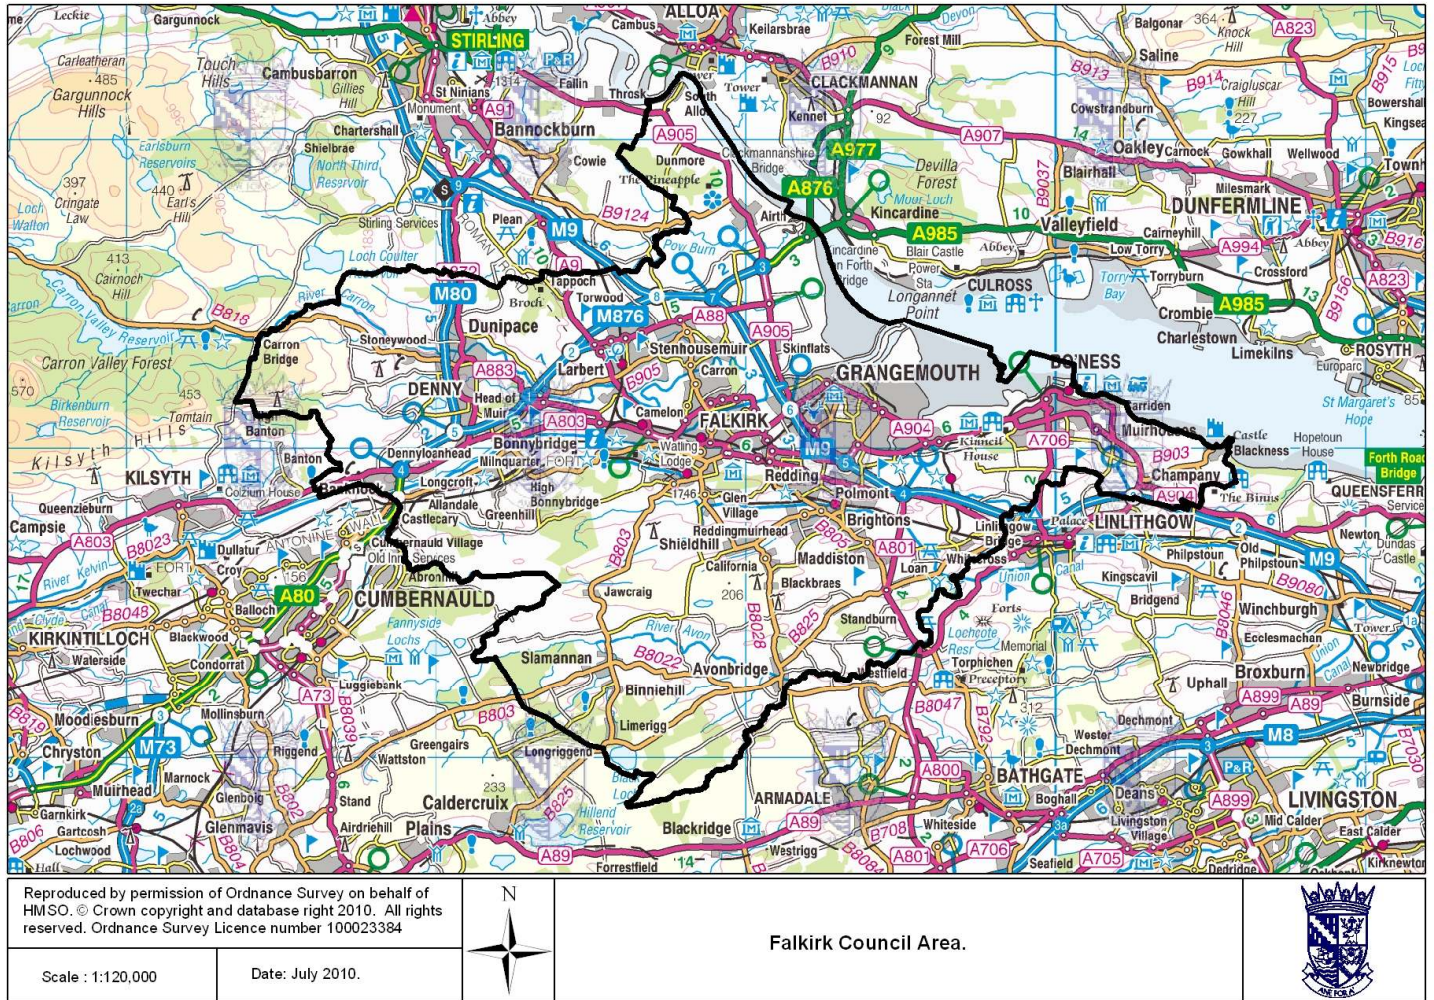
Leckie Gargunnock STIRLING Abbey Cambus ALLOA Keilarsbrae Forest Mill Balgonar Knock Hill Saline A823

Carleatheran 485 Gargunnock Hills Touch Hills Cambusbarron Gillies Hill St Ninians Monument A91 Fallin Throsk South Alloa Tower CLACKMANNAN Kennet B910 B913 B914 Craigluscar Hill 227 Cowstrandburn Bowershall

Chartershall Bannockburn A905 A907 Oakley Carnock Gowkhall Wellwood

Earlsburn Reservoirs Shielbrae North Third Reservoir Cowie Dunmore The Pineapple Clackmannanshire Bridge A977 Devilla Forest Blairhall Milesmark DUNFERMLINE

397 Cringate Law 440 Earl's Hill Loch Walton Stirling Services Plean M9 B9124 Airth A876 Moor Loch Kincardine Valleyfield Cairneyhill A994 Abbey B916

413 Cairnoch Hill Loch Coulter A9 Pow Burn Kincardine on Forth Bridge A985 Blair Castle Abbey Power Sta Low Torry Torry Bay Torryburn Crossford

Carron Valley Reservoir River Carron M80 Broch Tappoch Torwood CULROSS Longannet Point A985 Crombie A823 B9156

B818 Carron Bridge Stoneywood Dunipace M876 A88 A905 Skinflats Charlestown Limekilns ROSYTH

Carron Valley Forest 570 453 DENNY A883 Larbert Stenhousemuir Carron GRANGEMOUTH BO'NESS Europarc

Birkenburn Reservoir Tomtain Hills Head of Muir B905 A803 Camelon FALKIRK Carriden St Margaret's Hope 85

Banton Bonnybridge Watling Lodge M9 A904 Kinneil House A706 Muirhouses Castle Blackness Hopetoun House Forth Road Bridge

Kilsyth KILSYTH Banton Colzium House Dennyloanhead Milnquarter FORT Redding Polmont B903 Champany A904 The Binns QUEENSFERRY Services

Queenzieburn Barrhill Longcroft Allandale Greenhill High Bonnybridge 146 Glen Village Brightons Linlithgow Bridge Palace LINLITHGOW

Campsie A803 B8023 Castlecary ANTONINE WALL Reddingmuirhead Shieldhill B805 A801 Whitecross Philpstoun Old Philpstoun Newton Dundas Castle M9

River Kelvin Dullatur FORT Croy Cumbernauld Village Old Inns Services B803 California Maddiston Loan Union Canal Kingscavil B9080

Twechar 156 Abronhill Jawcraig 206 Blackbraes Forts Bridgend B8046 Winchburgh

Clyde Canal B8048 A80 Balloch CUMBERNAULD River Avon B8028 B825 Standburn Lochcote Resr Memorial Ecclesmachan Tower

KIRKINTILLOCH Blackwood Fannyside Lochs Slamannan B8022 Avonbridge Torphichen Preceptory Uphall Union Canal Newbridge

Waterside Condorrat Luggiebank Binniehill Westfield Broxburn A899 A89 Burnside

B819 Moodiesburn Mollinsburn A73 B8039 B803 Limerigg B8047 312 B792 Dechmont Wester Dechmont M8

Chryston M73 Riggend Greengairs Wattston Longriggend A800 BATHGATE B7030

Marnock Muirhead Glenboig B802 233 Stand Caldercruix B825 Loch Hillend Reservoir ARMADALE Boghall Deans A899 LIVINGSTON

Garnkirk Gartcosh B806 Glenmavis Airdriehill Plains Blackridge A89 B708 Whiteside Livingston Village Mid Calder East Calder

Lochwood A804 A89 Forrestfield 14 Westrigg B8084 A801 A706 Seafield A705 Kirknewton

Reproduced by permission of Ordnance Survey on behalf of HMSO. © Crown copyright and database right 2010. All rights reserved. Ordnance Survey Licence number 100023384

Scale : 1:120,000

Date: July 2010.

N

Falkirk Council Area.

ANE FOR A'